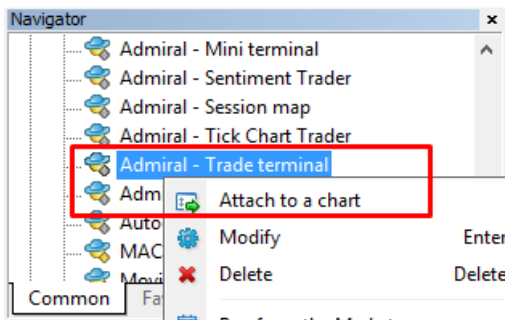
Navigator
×
Admiral - Mini terminal
Admiral - Sentiment Trader
Admiral - Session map
Admiral - Tick Chart Trader
Admiral - Trade terminal
Adm
Auto
MAC
Movi
Attach to a chart
Modify
Enter
Delete
Delete
Common
Fa